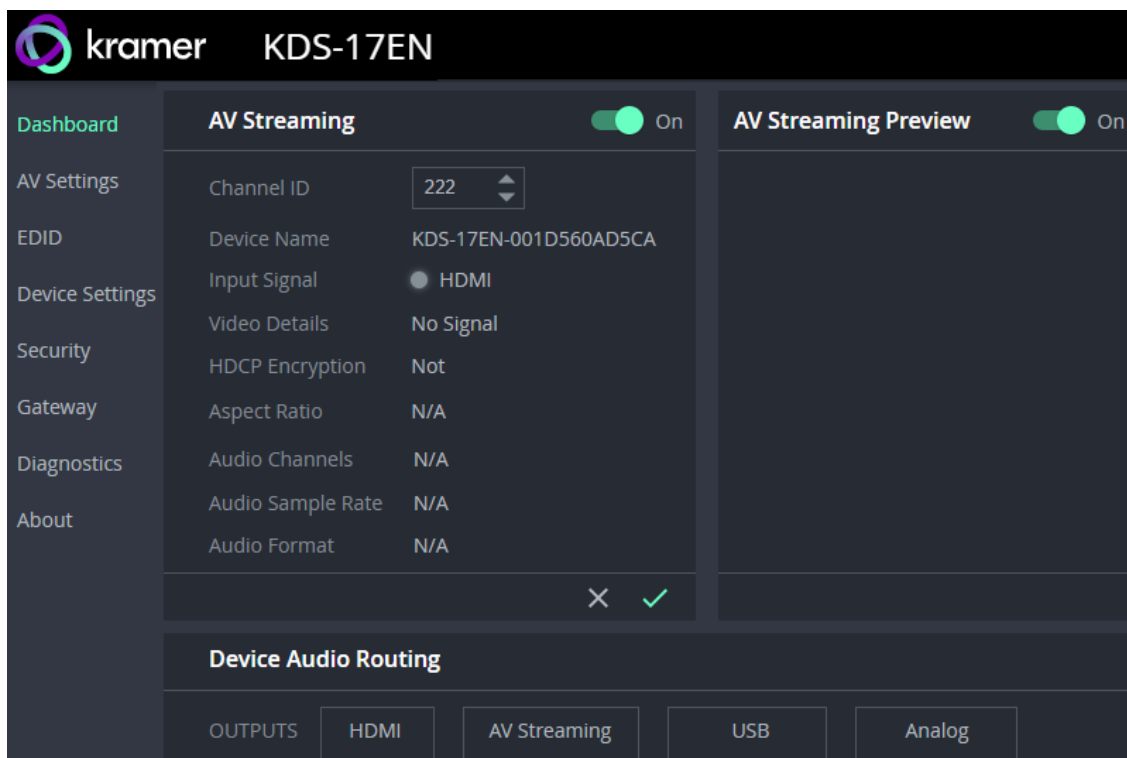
kramer KDS-17EN

Dashboard
AV Settings
EDID
Device Settings
Security
Gateway
Diagnostics
About

AV Streaming On

| | |
|---|---|
| Channel ID | 222 |
| Device Name | KDS-17EN-001D560AD5CA |
| Input Signal | HDMI |
| Video Details | No Signal |
| HDCP Encryption | Not |
| Aspect Ratio | N/A |
| Audio Channels | N/A |
| Audio Sample Rate | N/A |
| Audio Format | N/A |

AV Streaming Preview On

Device Audio Routing

OUTPUTS HDMI AV Streaming USB Analog